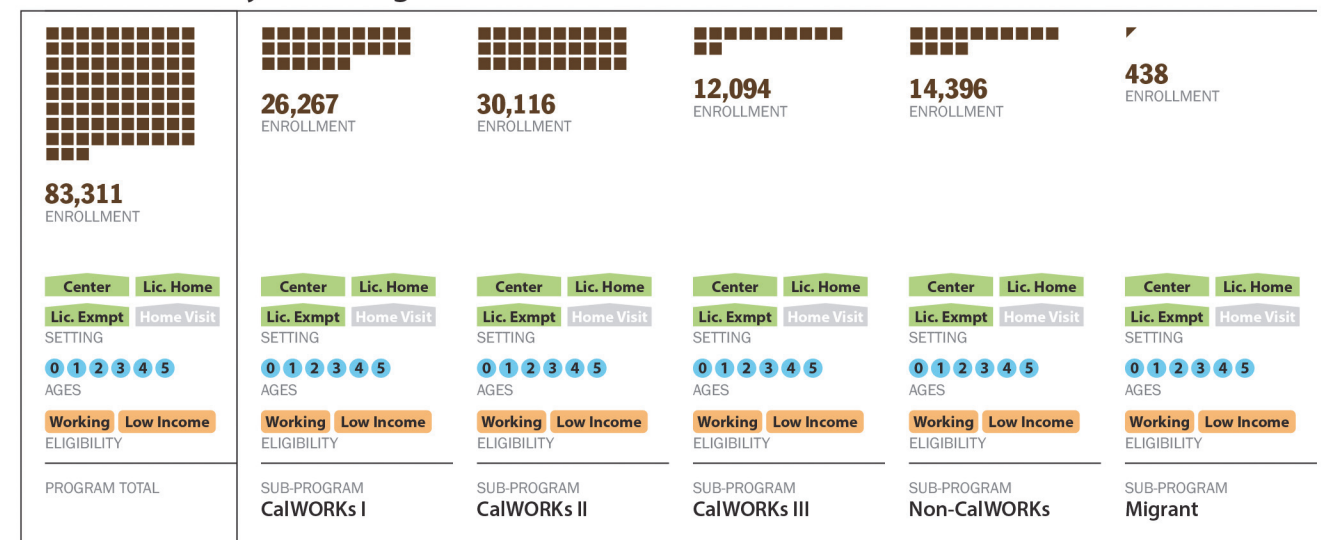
83,311
ENROLLMENT

Center Lic. Home
Lic. Exmpt Home Visit
SETTING
0 1 2 3 4 5
AGES
Working Low Income
ELIGIBILITY

PROGRAM TOTAL

26,267
ENROLLMENT

Center Lic. Home
Lic. Exmpt Home Visit
SETTING
0 1 2 3 4 5
AGES
Working Low Income
ELIGIBILITY

SUB-PROGRAM
CalWORKs I

30,116
ENROLLMENT

Center Lic. Home
Lic. Exmpt Home Visit
SETTING
0 1 2 3 4 5
AGES
Working Low Income
ELIGIBILITY

SUB-PROGRAM
CalWORKs II

12,094
ENROLLMENT

Center Lic. Home
Lic. Exmpt Home Visit
SETTING
0 1 2 3 4 5
AGES
Working Low Income
ELIGIBILITY

SUB-PROGRAM
CalWORKs III

14,396
ENROLLMENT

Center Lic. Home
Lic. Exmpt Home Visit
SETTING
0 1 2 3 4 5
AGES
Working Low Income
ELIGIBILITY

SUB-PROGRAM
Non-CalWORKs

438
ENROLLMENT

Center Lic. Home
Lic. Exmpt Home Visit
SETTING
0 1 2 3 4 5
AGES
Working Low Income
ELIGIBILITY

SUB-PROGRAM
Migrant